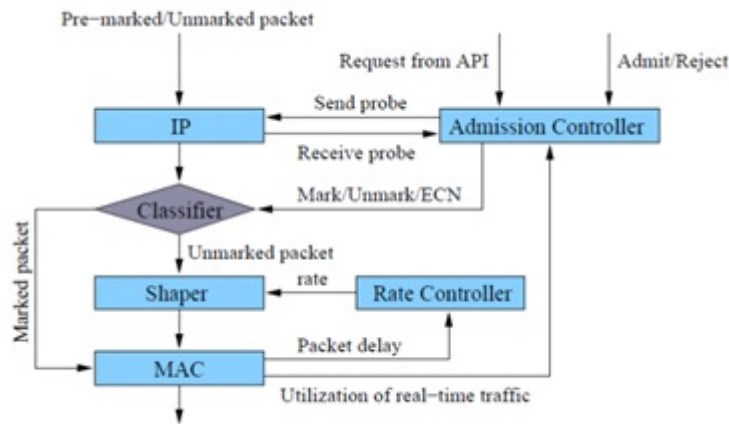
Pre−marked/Unmarked packet

Request from API

Admit/Reject

Send probe

IP

Admission Controller

Receive probe

Mark/Unmark/ECN

Classifier

Marked packet

Unmarked packet

rate

Shaper

Rate Controller

Packet delay

MAC

Utilization of real−time traffic